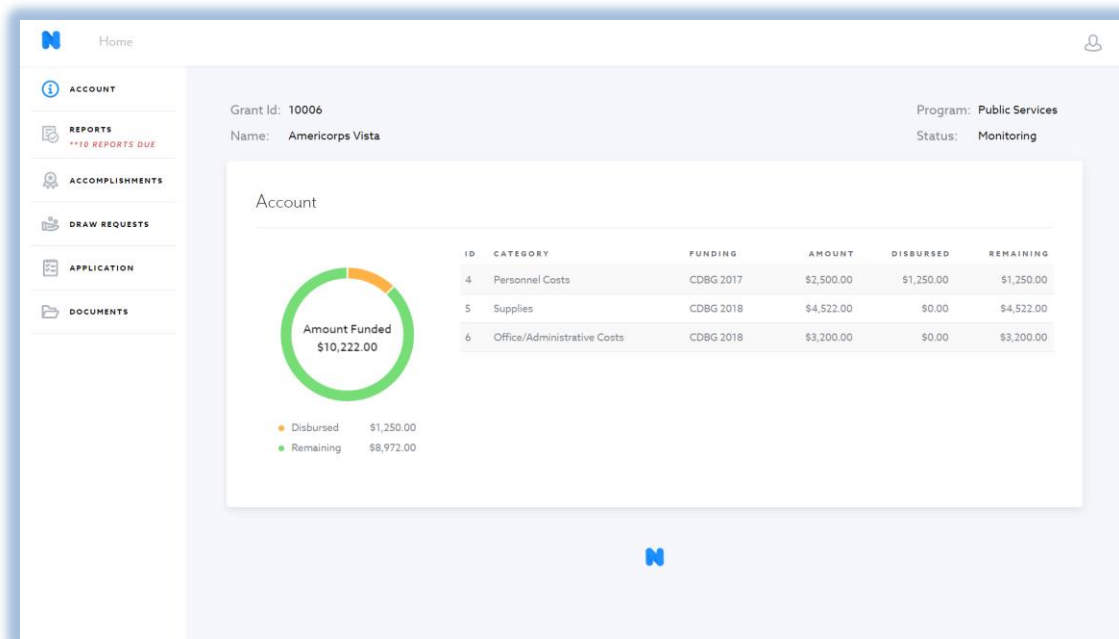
N Home

ACCOUNT

REPORTS
**10 REPORTS DUE

ACCOMPLISHMENTS

DRAW REQUESTS

APPLICATION

DOCUMENTS

Grant Id: 10006
Name: Americorps Vista

Program: Public Services
Status: Monitoring

Account

Amount Funded
$10,222.00

Disbursed $1,250.00
Remaining $8,972.00

| ID | CATEGORY | FUNDING | AMOUNT | DISBURSED | REMAINING |
|---|---|---|---|---|---|
| 4 | Personnel Costs | CDBG 2017 | \$2,500.00 | \$1,250.00 | \$1,250.00 |
| 5 | Supplies | CDBG 2018 | \$4,522.00 | \$0.00 | \$4,522.00 |
| 6 | Office/Administrative Costs | CDBG 2018 | \$3,200.00 | \$0.00 | \$3,200.00 |

N